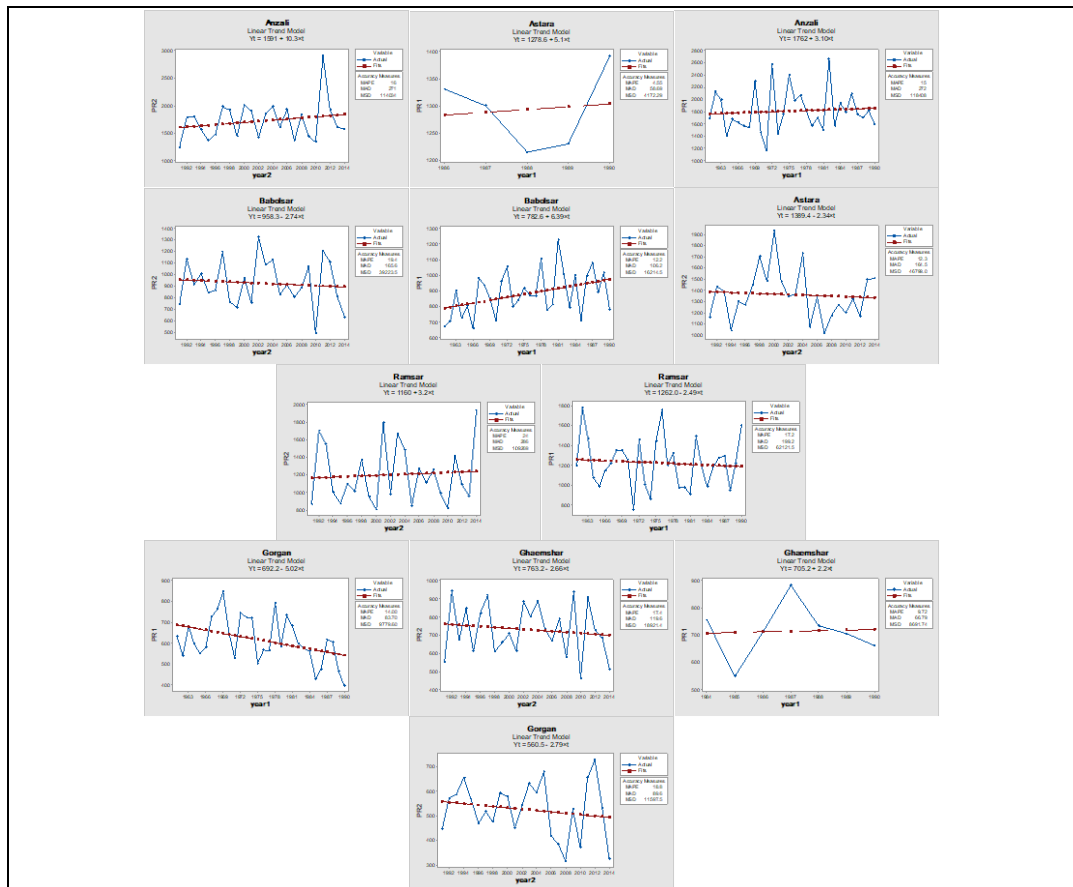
Anzali
Linear Trend Model
Yt = 1591 + 10.3×t

Variable
Actual
Fits

Accuracy Measures
MAPE 15
MAD 271
MSD 114424

PR2
year2

Astara
Linear Trend Model
Yt = 1276.6 + 5.1×t

Variable
Actual
Fits

Accuracy Measures
MAPE 1.5
MAD 58.68
MSD 1172.28

year1

Anzali
Linear Trend Model
Yt = 1762 + 3.10×t

Variable
Actual
Fits

Accuracy Measures
MAPE 15
MAD 272
MSD 118488

PR1
year1

Babolsar
Linear Trend Model
Yt = 958.3 - 2.74×t

Variable
Actual
Fits

Accuracy Measures
MAPE 18.4
MAD 166.6
MSD 38223.5

PR2
year2

Babolsar
Linear Trend Model
Yt = 782.6 + 6.39×t

Variable
Actual
Fits

Accuracy Measures
MAPE 13.2
MAD 109.2
MSD 18214.5

PR1
year1

Astara
Linear Trend Model
Yt = 1389.4 - 2.34×t

Variable
Actual
Fits

Accuracy Measures
MAPE 10.3
MAD 151.3
MSD 40798.0

PR2
year2

Ramsar
Linear Trend Model
Yt = 1160 + 3.2×t

Variable
Actual
Fits

Accuracy Measures
MAPE 21
MAD 256
MSD 105889

PR2
year2

Ramsar
Linear Trend Model
Yt = 1262.0 - 2.49×t

Variable
Actual
Fits

Accuracy Measures
MAPE 17.2
MAD 199.2
MSD 62121.5

PR1
year1

Gorgan
Linear Trend Model
Yt = 692.2 - 5.02×t

Variable
Actual
Fits

Accuracy Measures
MAPE 14.03
MAD 83.79
MSD 9776.82

PR1
year1

Ghaemshar
Linear Trend Model
Yt = 763.2 - 2.66×t

Variable
Actual
Fits

Accuracy Measures
MAPE 17.4
MAD 119.6
MSD 18621.4

PR2
year2

Ghaemshar
Linear Trend Model
Yt = 705.2 + 2.2×t

Variable
Actual
Fits

Accuracy Measures
MAPE 9.72
MAD 66.79
MSD 8661.74

year1

Gorgan
Linear Trend Model
Yt = 560.5 - 2.79×t

Variable
Actual
Fits

Accuracy Measures
MAPE 19.8
MAD 89.6
MSD 11387.3

PR2
year2